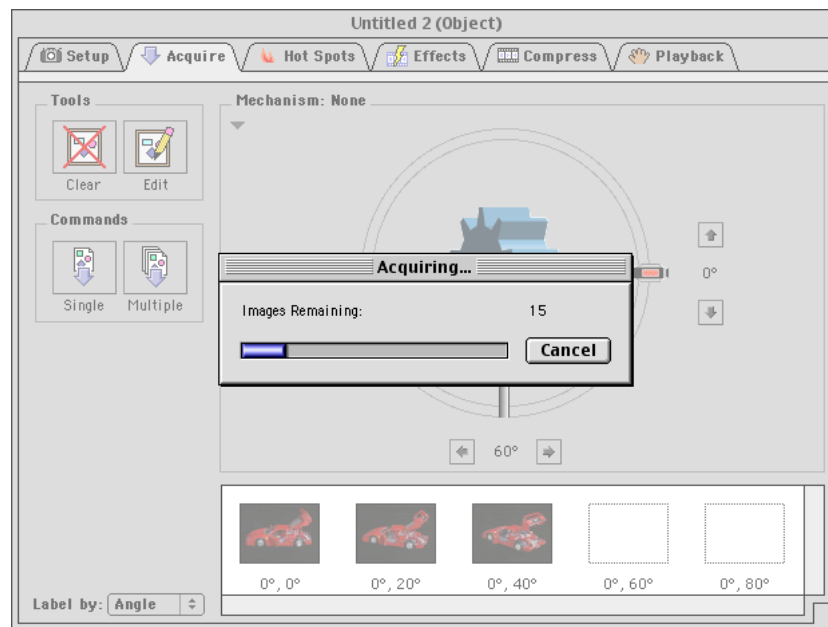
Untitled 2 (Object)

Setup Acquire Hot Spots Effects Compress Playback

Tools

Clear Edit

Commands

Single Multiple

Mechanism: None

0°

60°

Acquiring...

Images Remaining: 15

Cancel

0°, 0° 0°, 20° 0°, 40° 0°, 60° 0°, 80°

Label by: Angle